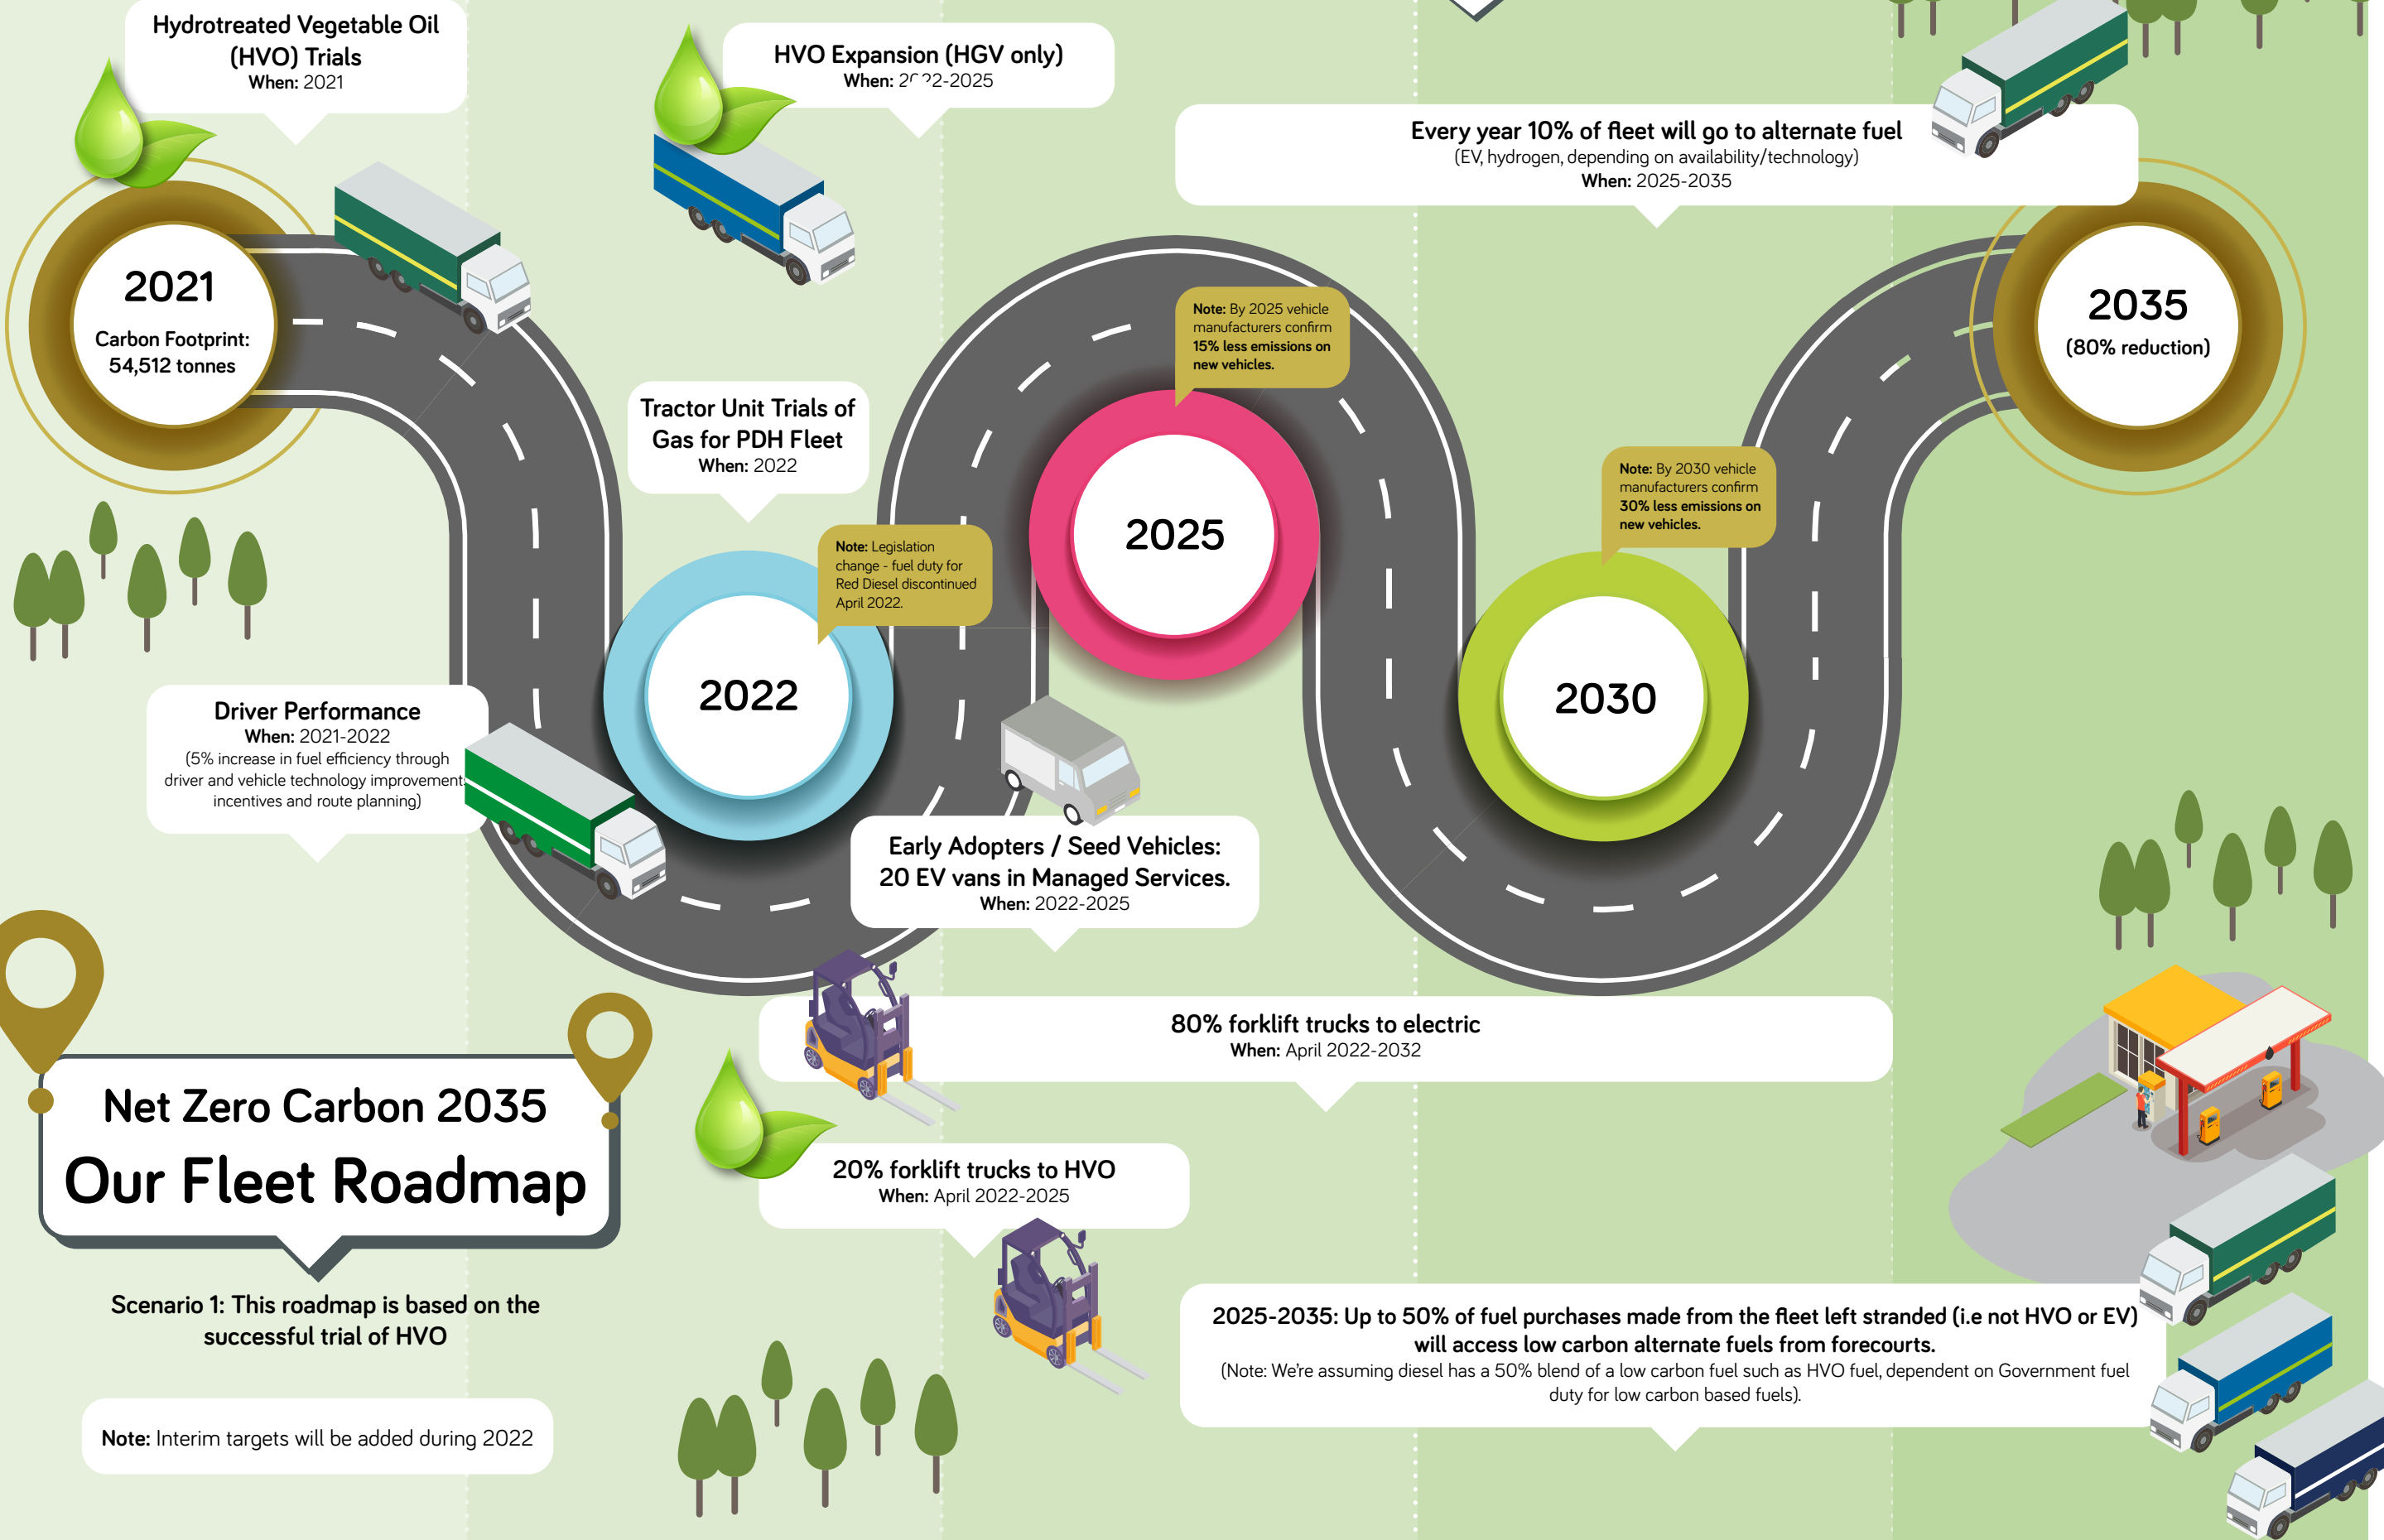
Hydrotreated Vegetable Oil (HVO) Trials
When: 2021

HVO Expansion (HGV only)
When: 2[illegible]22-2025

Every year 10% of fleet will go to alternate fuel
(EV, hydrogen, depending on availability/technology)
When: 2025-2035

2021
Carbon Footprint: 54,512 tonnes

2035
(80% reduction)

Note: By 2025 vehicle manufacturers confirm 15% less emissions on new vehicles.

Tractor Unit Trials of Gas for PDH Fleet
When: 2022

Note: Legislation change - fuel duty for Red Diesel discontinued April 2022.

2025

Note: By 2030 vehicle manufacturers confirm 30% less emissions on new vehicles.

2022

2030

Driver Performance
When: 2021-2022
(5% increase in fuel efficiency through driver and vehicle technology improvements incentives and route planning)

Early Adopters / Seed Vehicles: 20 EV vans in Managed Services.
When: 2022-2025

80% forklift trucks to electric
When: April 2022-2032

Net Zero Carbon 2035
Our Fleet Roadmap

20% forklift trucks to HVO
When: April 2022-2025

Scenario 1: This roadmap is based on the successful trial of HVO

2025-2035: Up to 50% of fuel purchases made from the fleet left stranded (i.e not HVO or EV) will access low carbon alternate fuels from forecourts.
(Note: We're assuming diesel has a 50% blend of a low carbon fuel such as HVO fuel, dependent on Government fuel duty for low carbon based fuels).

Note: Interim targets will be added during 2022